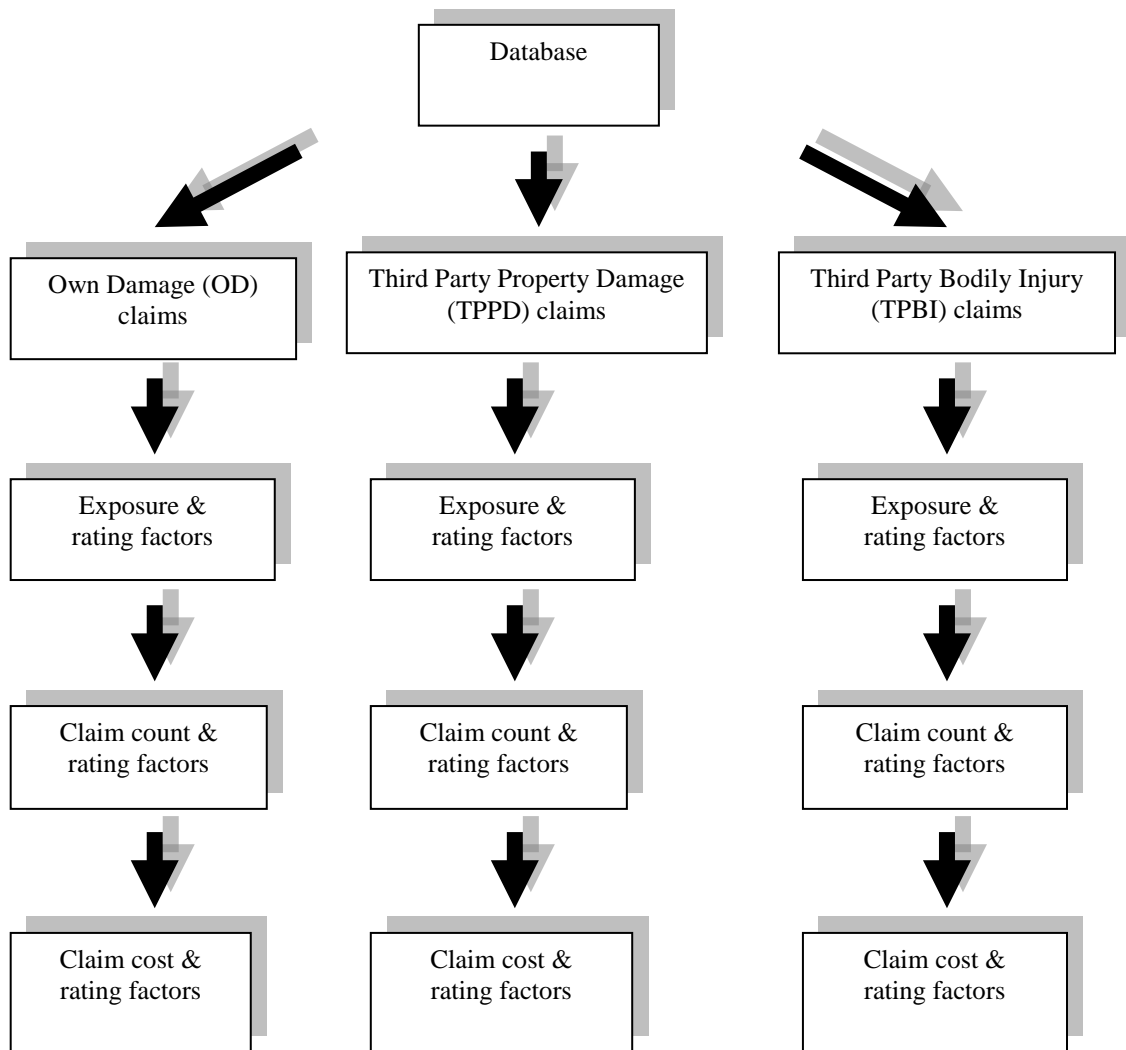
Database

Own Damage (OD) claims

Exposure & rating factors

Claim count & rating factors

Claim cost & rating factors

Third Party Property Damage (TPPD) claims

Exposure & rating factors

Claim count & rating factors

Claim cost & rating factors

Third Party Bodily Injury (TPBI) claims

Exposure & rating factors

Claim count & rating factors

Claim cost & rating factors